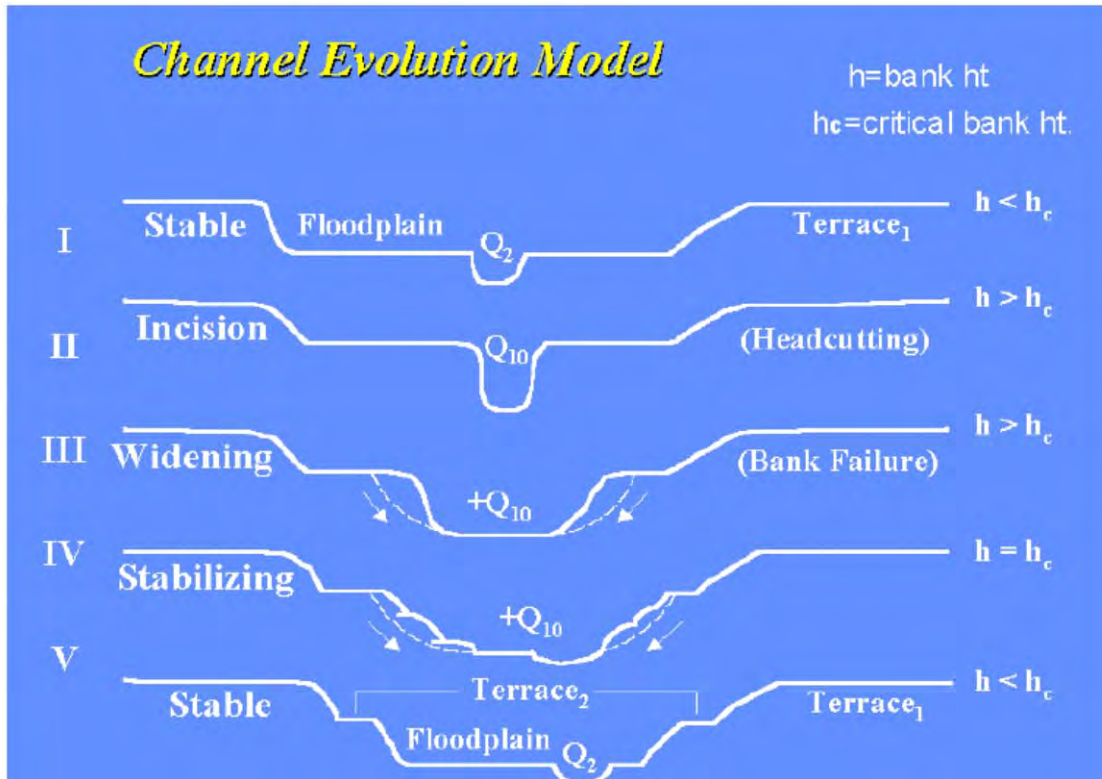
Channel Evolution Model

h=bank ht

$h_c$=critical bank ht.

I Stable Floodplain $Q_2$ Terrace$_1$ $h < h_c$

II Incision $Q_{10}$ (Headcutting) $h > h_c$

III Widening $+Q_{10}$ (Bank Failure) $h > h_c$

IV Stabilizing $+Q_{10}$ $h = h_c$

V Stable Terrace$_2$ Floodplain $Q_2$ Terrace$_1$ $h < h_c$